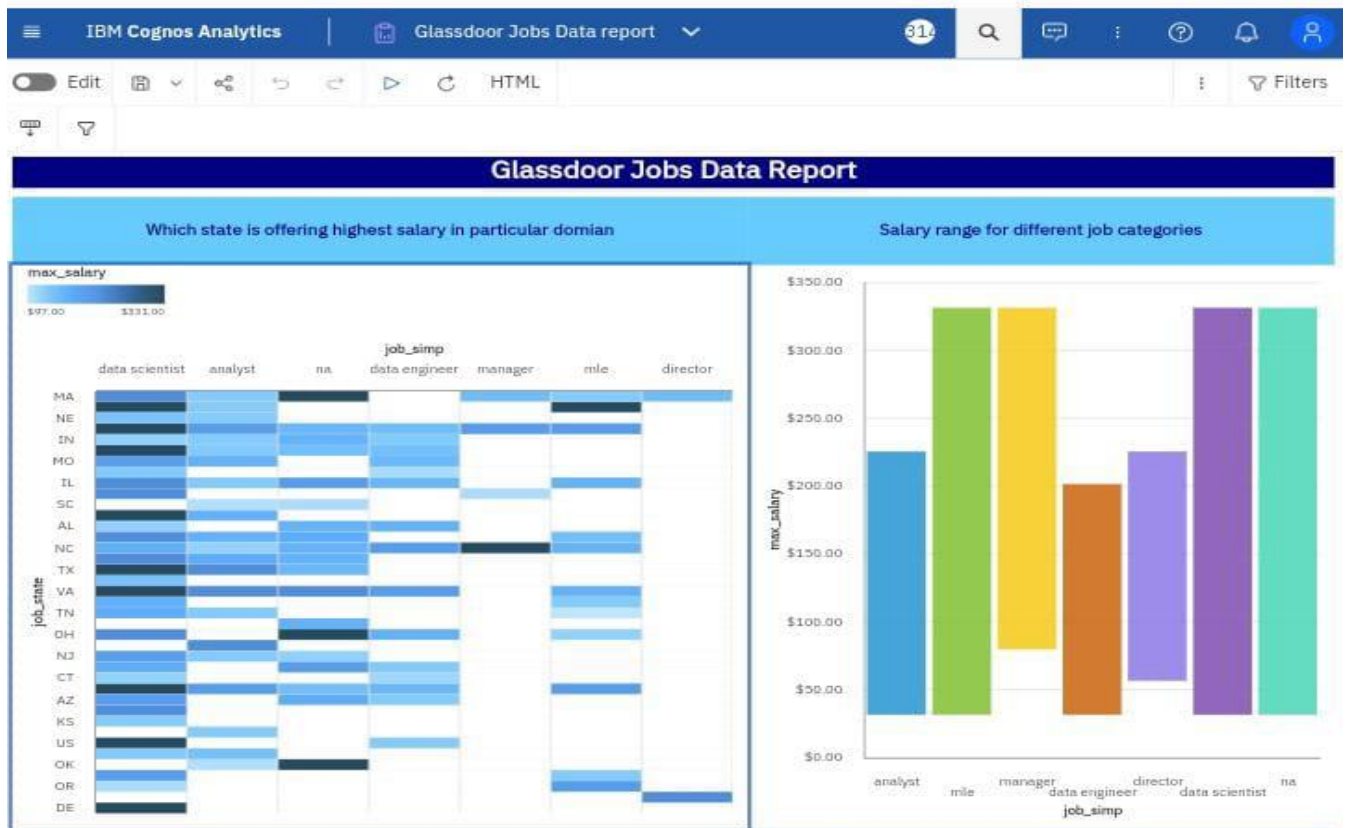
IBM Cognos Analytics | Glassdoor Jobs Data report

314

Edit HTML Filters

Glassdoor Jobs Data Report

Which state is offering highest salary in particular domian

Salary range for different job categories

max_salary
$97.00 $331.00

job_simp
data scientist analyst na data engineer manager mle director

job_state
MA
NE
IN
MO
IL
SC
AL
NC
TX
VA
TN
OH
NJ
CT
AZ
KS
US
OK
OR
DE

max_salary
$350.00
$300.00
$250.00
$200.00
$150.00
$100.00
$50.00
$0.00

analyst mle manager data engineer director data scientist na
job_simp